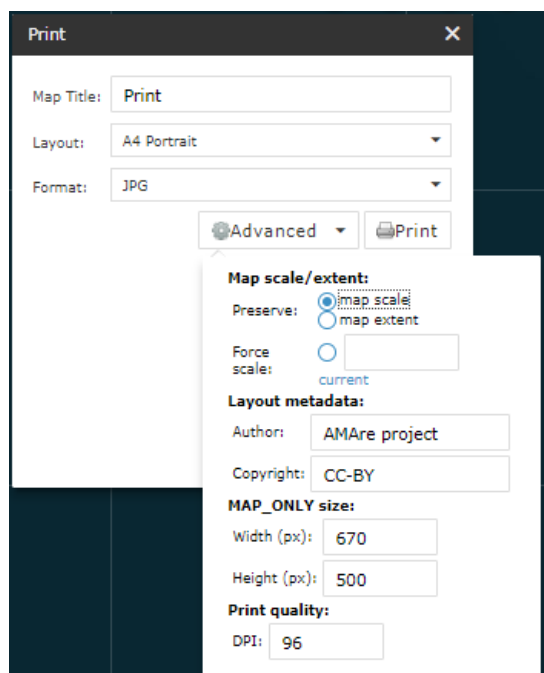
Print ✕

Map Title: Print

Layout: A4 Portrait

Format: JPG

Advanced ▾ Print

Map scale/extent:

Preserve: map scale
map extent

Force scale:
current

Layout metadata:

Author: AMAre project

Copyright: CC-BY

MAP_ONLY size:

Width (px): 670

Height (px): 500

Print quality:

DPI: 96